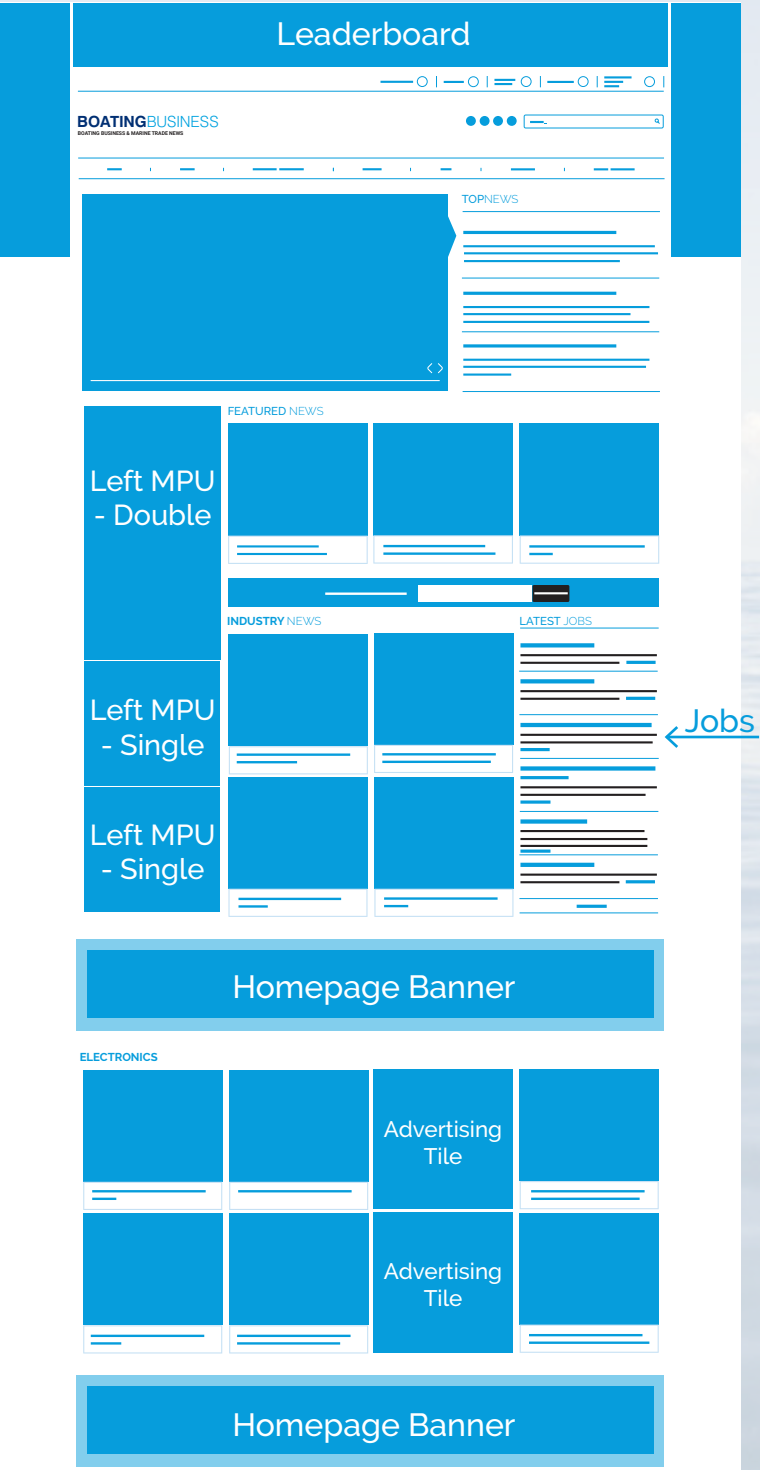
Leaderboard

BOATINGBUSINESS
BOATING BUSINESS & MARINE TRADE NEWS

TOPNEWS

Left MPU - Double

FEATURED NEWS

INDUSTRY NEWS

LATEST JOBS

Jobs

Left MPU - Single

Left MPU - Single

Homepage Banner

ELECTRONICS

Advertising Tile

Advertising Tile

Homepage Banner